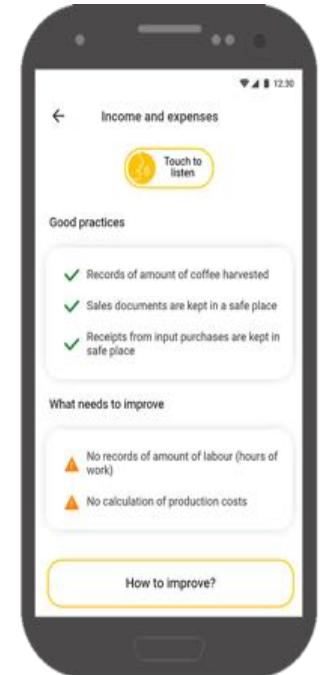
12:30

Income and expenses

Touch to listen

Good practices

Records of amount of coffee harvested

Sales documents are kept in a safe place

Receipts from input purchases are kept in safe place

What needs to improve

No records of amount of labour (hours of work)

No calculation of production costs

How to improve?